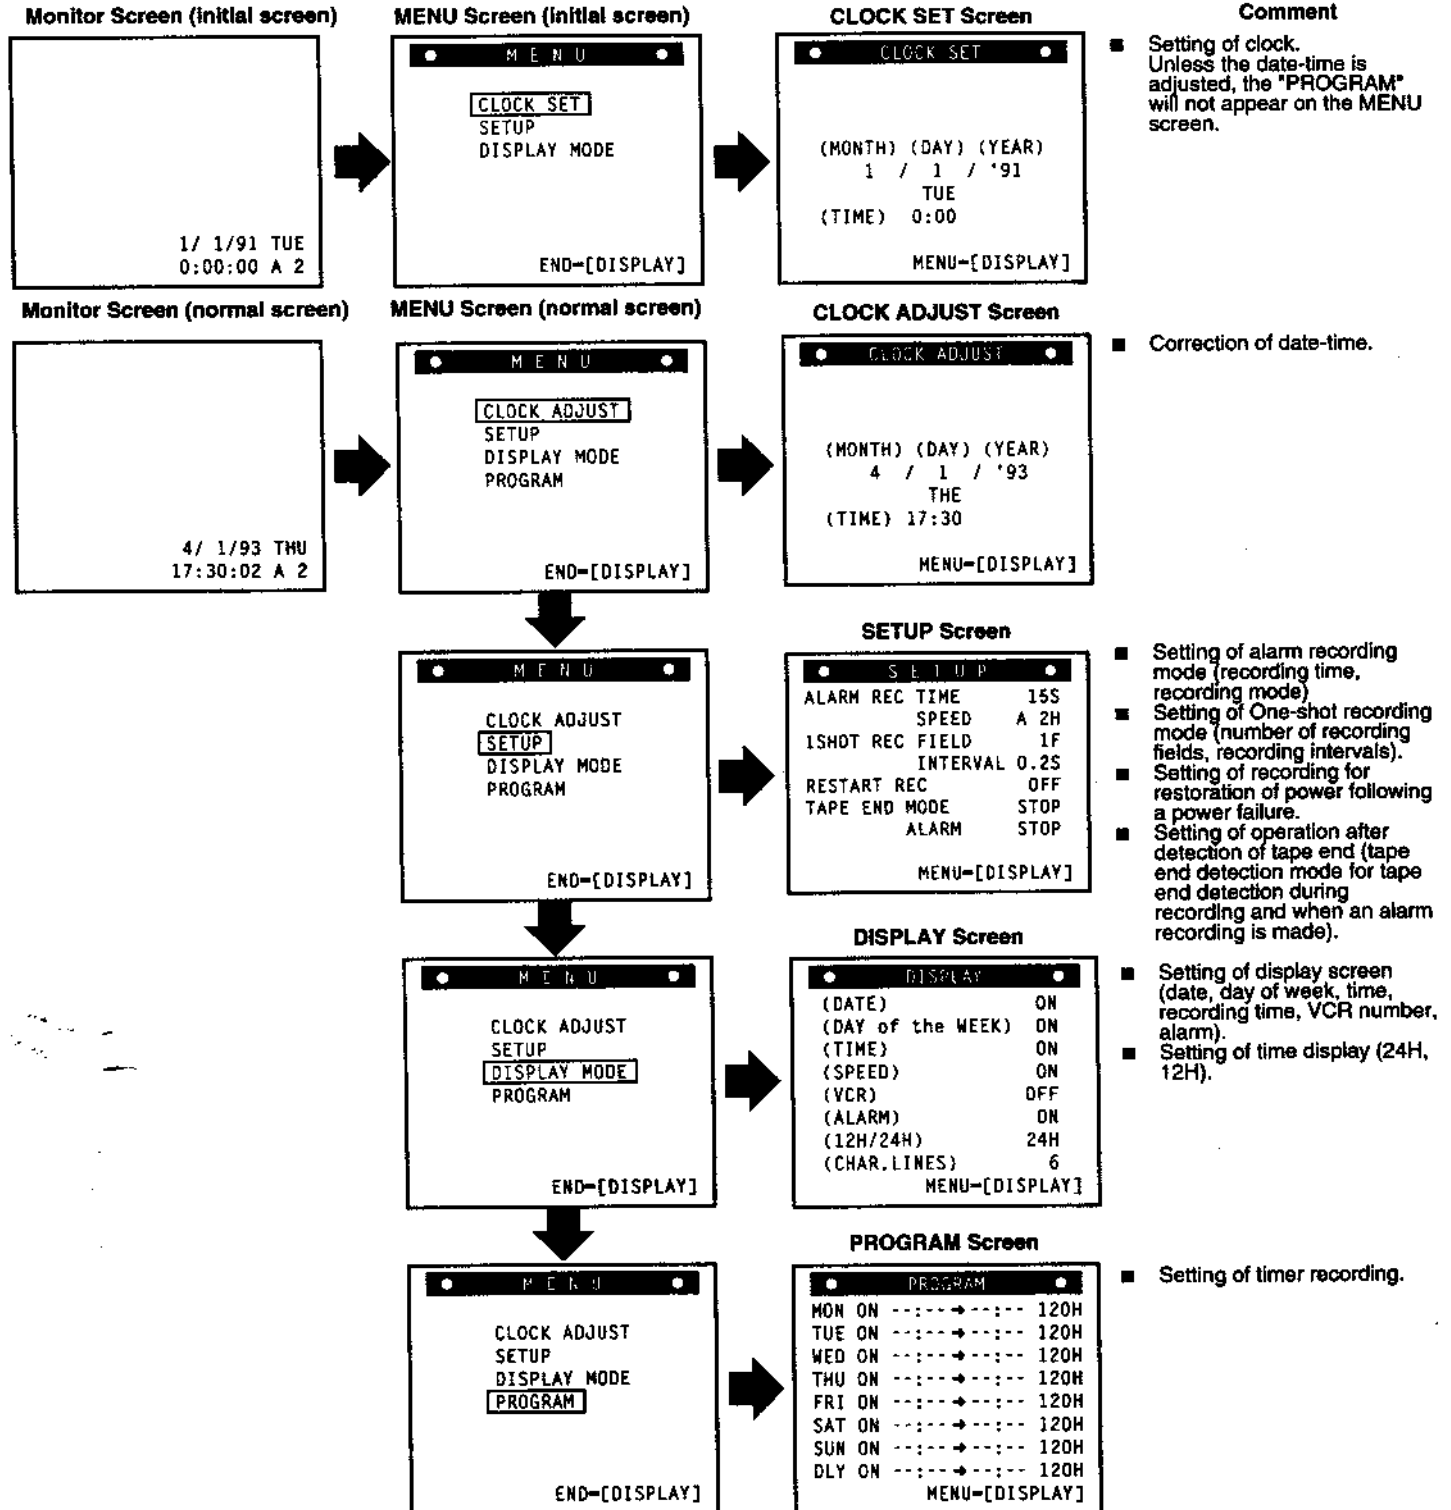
Monitor Screen (initial screen)

1/ 1/91 TUE
0:00:00 A 2

MENU Screen (initial screen)

MENU

CLOCK SET
SETUP
DISPLAY MODE

END–[DISPLAY]

CLOCK SET Screen

CLOCK SET

(MONTH) (DAY) (YEAR)
1 / 1 / '91
TUE
(TIME) 0:00

MENU–[DISPLAY]

Comment

■ Setting of clock. Unless the date-time is adjusted, the "PROGRAM" will not appear on the MENU screen.

Monitor Screen (normal screen)

4/ 1/93 THU
17:30:02 A 2

MENU Screen (normal screen)

MENU

CLOCK ADJUST
SETUP
DISPLAY MODE
PROGRAM

END–[DISPLAY]

CLOCK ADJUST Screen

CLOCK ADJUST

(MONTH) (DAY) (YEAR)
4 / 1 / '93
THE
(TIME) 17:30

MENU–[DISPLAY]

■ Correction of date-time.

MENU

CLOCK ADJUST
SETUP
DISPLAY MODE
PROGRAM

END–[DISPLAY]

SETUP Screen

SETUP

ALARM REC TIME 15S
SPEED A 2H
1SHOT REC FIELD 1F
INTERVAL 0.2S
RESTART REC OFF
TAPE END MODE STOP
ALARM STOP

MENU–[DISPLAY]

■ Setting of alarm recording mode (recording time, recording mode)
■ Setting of One-shot recording mode (number of recording fields, recording intervals).
■ Setting of recording for restoration of power following a power failure.
■ Setting of operation after detection of tape end (tape end detection mode for tape end detection during recording and when an alarm recording is made).

MENU

CLOCK ADJUST
SETUP
DISPLAY MODE
PROGRAM

END–[DISPLAY]

DISPLAY Screen

DISPLAY

(DATE) ON
(DAY of the WEEK) ON
(TIME) ON
(SPEED) ON
(VCR) OFF
(ALARM) ON
(12H/24H) 24H
(CHAR.LINES) 6
MENU–[DISPLAY]

■ Setting of display screen (date, day of week, time, recording time, VCR number, alarm).
■ Setting of time display (24H, 12H).

MENU

CLOCK ADJUST
SETUP
DISPLAY MODE
PROGRAM

END–[DISPLAY]

PROGRAM Screen

PROGRAM

MON ON --:--→--:-- 120H
TUE ON --:--→--:-- 120H
WED ON --:--→--:-- 120H
THU ON --:--→--:-- 120H
FRI ON --:--→--:-- 120H
SAT ON --:--→--:-- 120H
SUN ON --:--→--:-- 120H
DLY ON --:--→--:-- 120H
MENU–[DISPLAY]

■ Setting of timer recording.